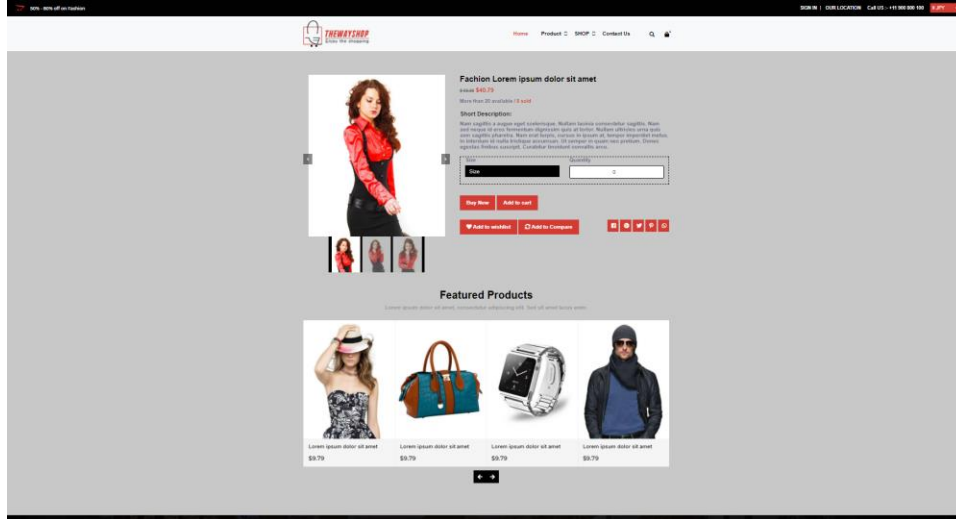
50% - 80% off on Fashion

SIGN IN | OUR LOCATION Call US :- +11 900 800 100 $ JPY

THEWAYSHOP
Enter the shopping

Home Product SHOP Contact Us

Fachion Lorem ipsum dolor sit amet

$39.99 $45.79

More than 20 available / 8 sold

Short Description:

Nam sagittis a augue eget scelerisque. Nullam lacinia consectetur sagittis. Nam sed neque id eros fermentum dignissim quis at tortor. Nullam ultricies urna quis sem sagittis pharetra. Nam erat turpis, cursus in ipsum at, tempor imperdiet metus. In interdum id nulla tristique accumsan. Ut semper in quam nec pretium. Donec egestas finibus suscipit. Curabitur tincidunt convallis arcu.

Size
Size

Quantity
0

Buy New Add to cart

Add to wishlist Add to Compare

Featured Products

Lorem ipsum dolor sit amet, consectetur adipiscing elit. Sed sit amet lacus enim.

Lorem ipsum dolor sit amet
$9.79

Lorem ipsum dolor sit amet
$9.79

Lorem ipsum dolor sit amet
$9.79

Lorem ipsum dolor sit amet
$9.79